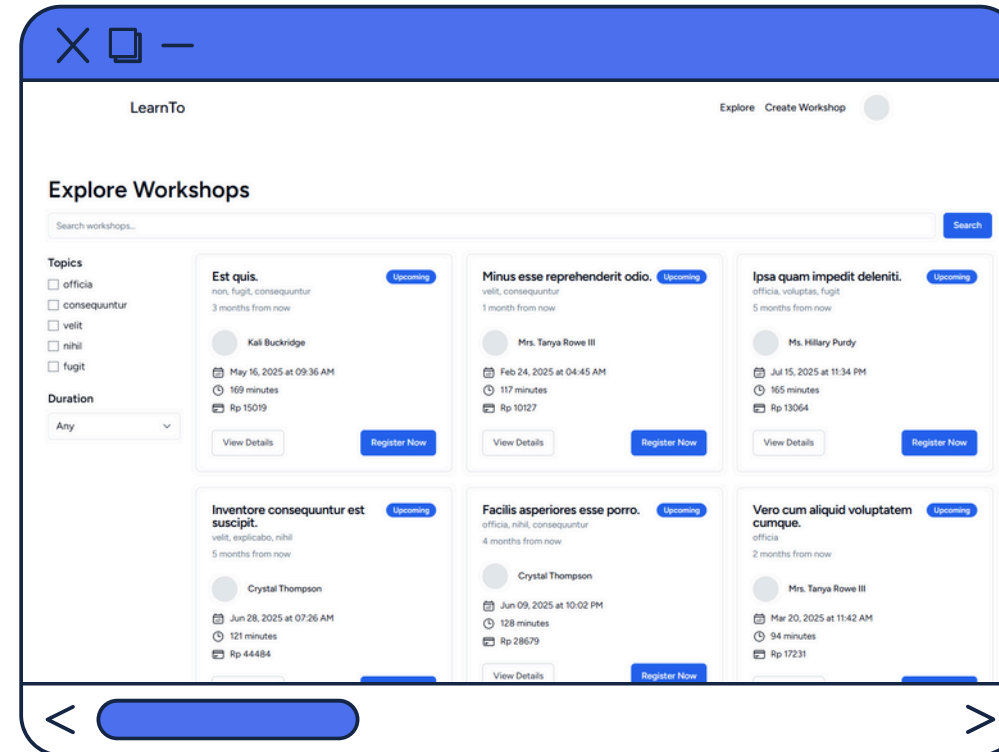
LearnTo

Explore Create Workshop

Explore Workshops

Search workshops...

Search

Topics

officia

consequuntur

velit

nihil

fugit

Duration

Any

Est quis.

Upcoming

non, fugit, consequuntur

3 months from now

Kali Buckridge

May 16, 2025 at 09:36 AM

169 minutes

Rp 15019

View Details

Register Now

Minus esse reprehenderit odio.

Upcoming

velit, consequuntur

1 month from now

Mrs. Tanya Rowe III

Feb 24, 2025 at 04:45 AM

117 minutes

Rp 10127

View Details

Register Now

Ipsa quam impedit deleniti.

Upcoming

officia, voluptas, fugit

5 months from now

Ms. Hillary Purdy

Jul 15, 2025 at 11:34 PM

165 minutes

Rp 13064

View Details

Register Now

Inventore consequuntur est suscipit.

Upcoming

velit, explicabo, nihil

5 months from now

Crystal Thompson

Jun 28, 2025 at 07:26 AM

121 minutes

Rp 44484

Facilis asperiores esse porro.

Upcoming

officia, nihil, consequuntur

4 months from now

Crystal Thompson

Jun 09, 2025 at 10:02 PM

128 minutes

Rp 28679

View Details

Register Now

Vero cum aliquid voluptatem cumque.

Upcoming

officia

2 months from now

Mrs. Tanya Rowe III

Mar 20, 2025 at 11:42 AM

94 minutes

Rp 17231